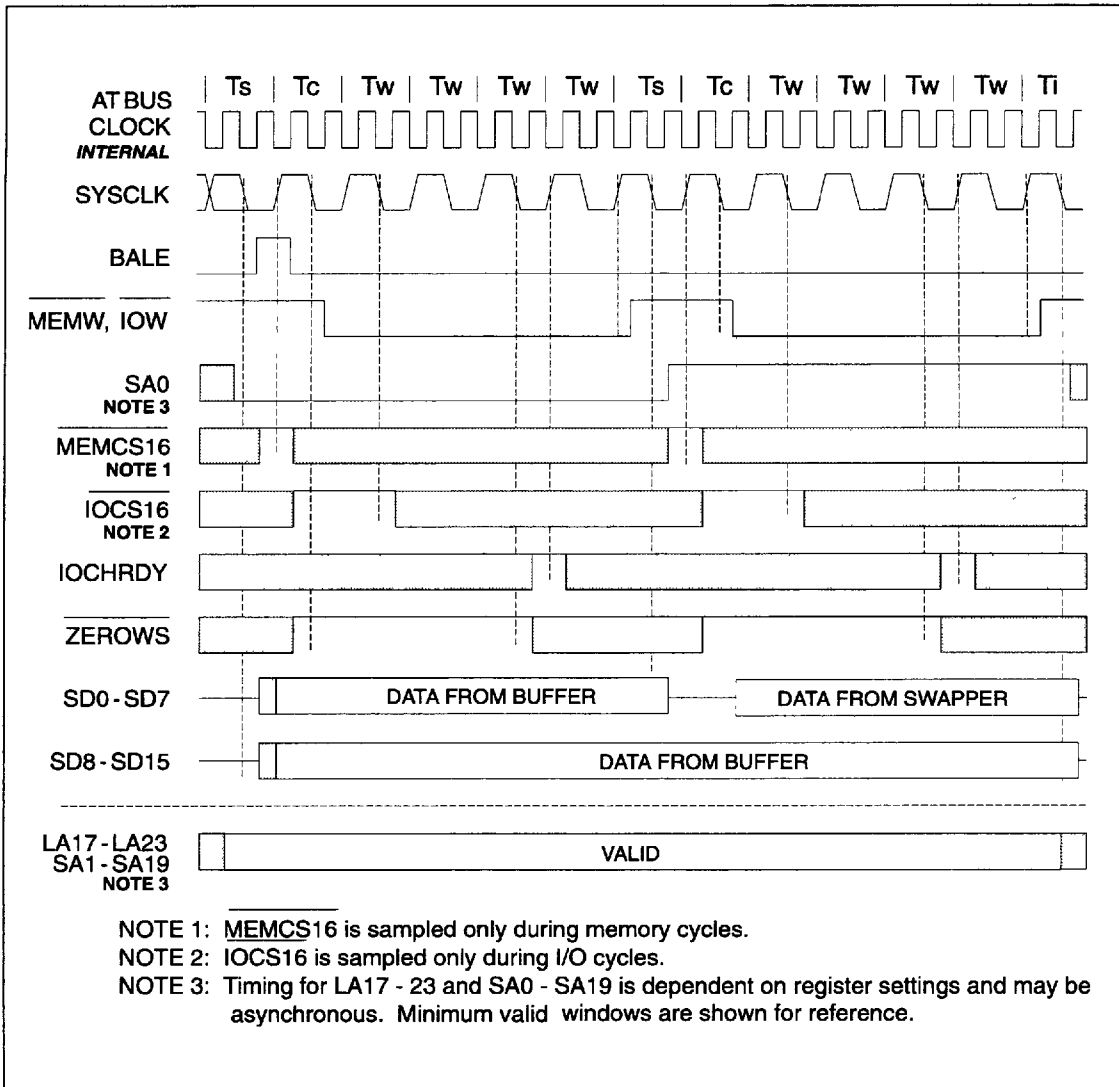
| Ts | Tc | Tw | Tw | Tw | Tw | Ts | Tc | Tw | Tw | Tw | Tw | Ti

AT BUS CLOCK INTERNAL

SYSCLK

BALE

$\overline{MEMW}$, $\overline{IOW}$

SA0 NOTE 3

$\overline{MEMCS16}$ NOTE 1

$\overline{IOCS16}$ NOTE 2

IOCHRDY

$\overline{ZEROWS}$

SD0 - SD7

DATA FROM BUFFER

DATA FROM SWAPPER

SD8 - SD15

DATA FROM BUFFER

LA17 - LA23 SA1 - SA19 NOTE 3

VALID

NOTE 1: $\overline{MEMCS16}$ is sampled only during memory cycles.
NOTE 2: IOCS16 is sampled only during I/O cycles.
NOTE 3: Timing for LA17 - 23 and SA0 - SA19 is dependent on register settings and may be asynchronous. Minimum valid windows are shown for reference.